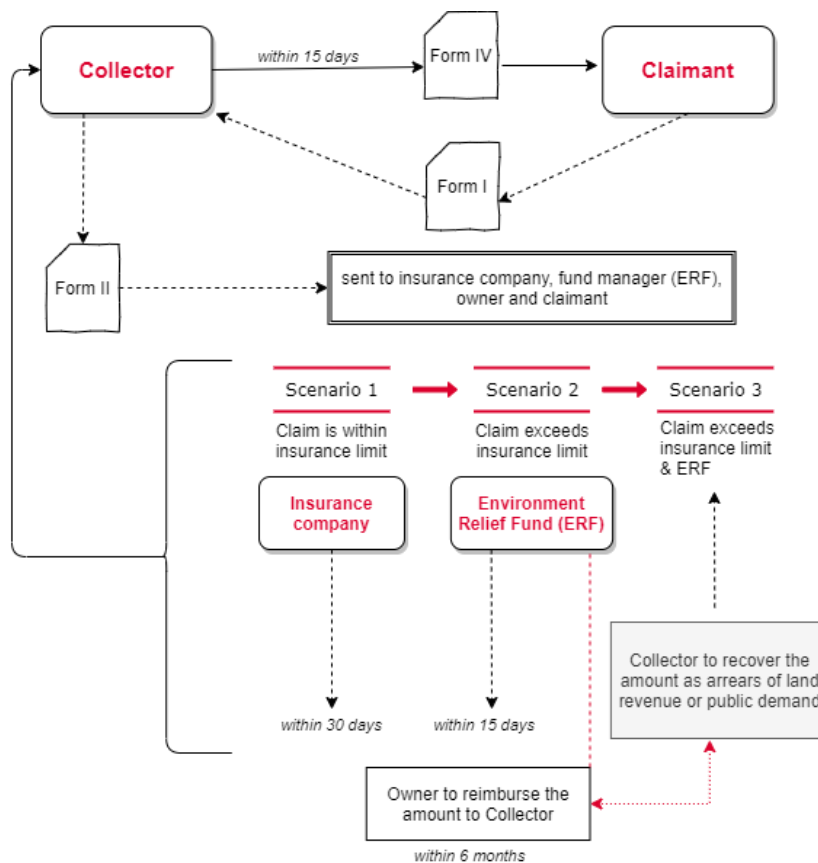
Collector

within 15 days

Form IV

Claimant

Form I

Form II

sent to insurance company, fund manager (ERF), owner and claimant

Scenario 1

Claim is within insurance limit

Scenario 2

Claim exceeds insurance limit

Scenario 3

Claim exceeds insurance limit & ERF

Insurance company

Environment Relief Fund (ERF)

Collector to recover the amount as arrears of land revenue or public demand

within 30 days

within 15 days

Owner to reimburse the amount to Collector

within 6 months